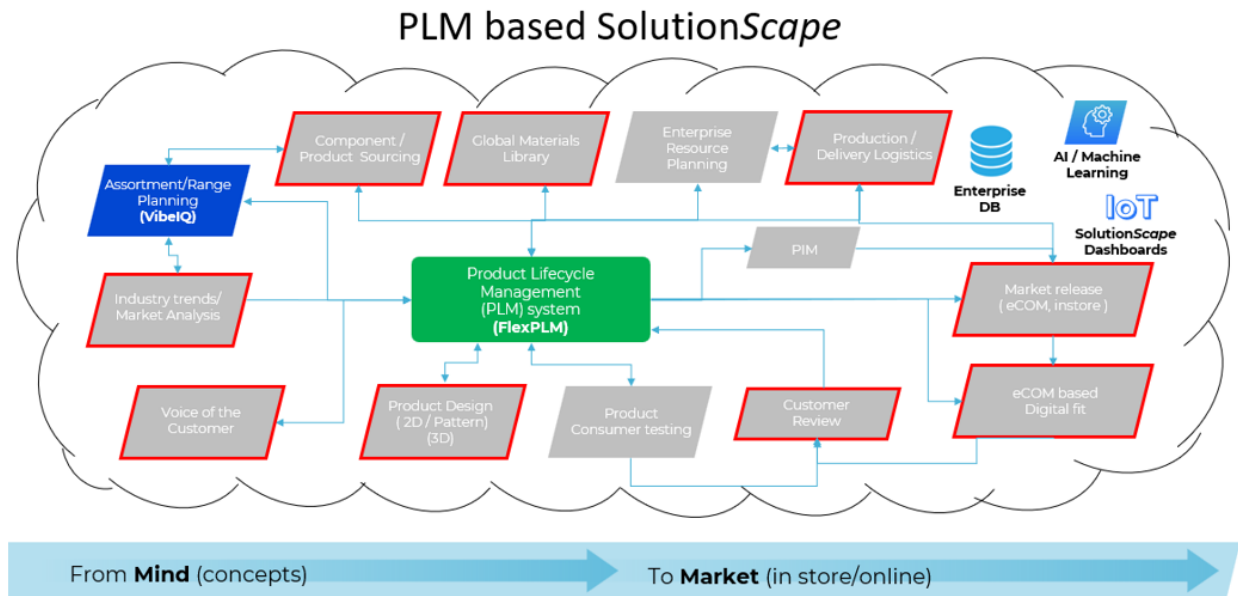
PLM based SolutionScape

Component / Product Sourcing

Global Materials Library

Enterprise Resource Planning

Production / Delivery Logistics

Enterprise DB

AI / Machine Learning

IoT

SolutionScape Dashboards

Assortment/Range Planning (VibeIQ)

PIM

Industry trends/ Market Analysis

Product Lifecycle Management (PLM) system (FlexPLM)

Market release ( eCOM, instore )

eCOM based Digital fit

Voice of the Customer

Product Design ( 2D / Pattern) (3D)

Product Consumer testing

Customer Review

From Mind (concepts)

To Market (in store/online)